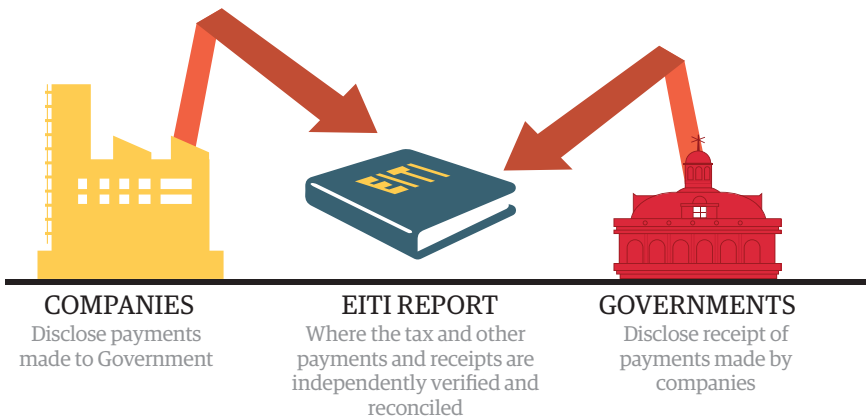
EITI

COMPANIES
Disclose payments made to Government

EITI REPORT
Where the tax and other payments and receipts are independently verified and reconciled

GOVERNMENTS
Disclose receipt of payments made by companies